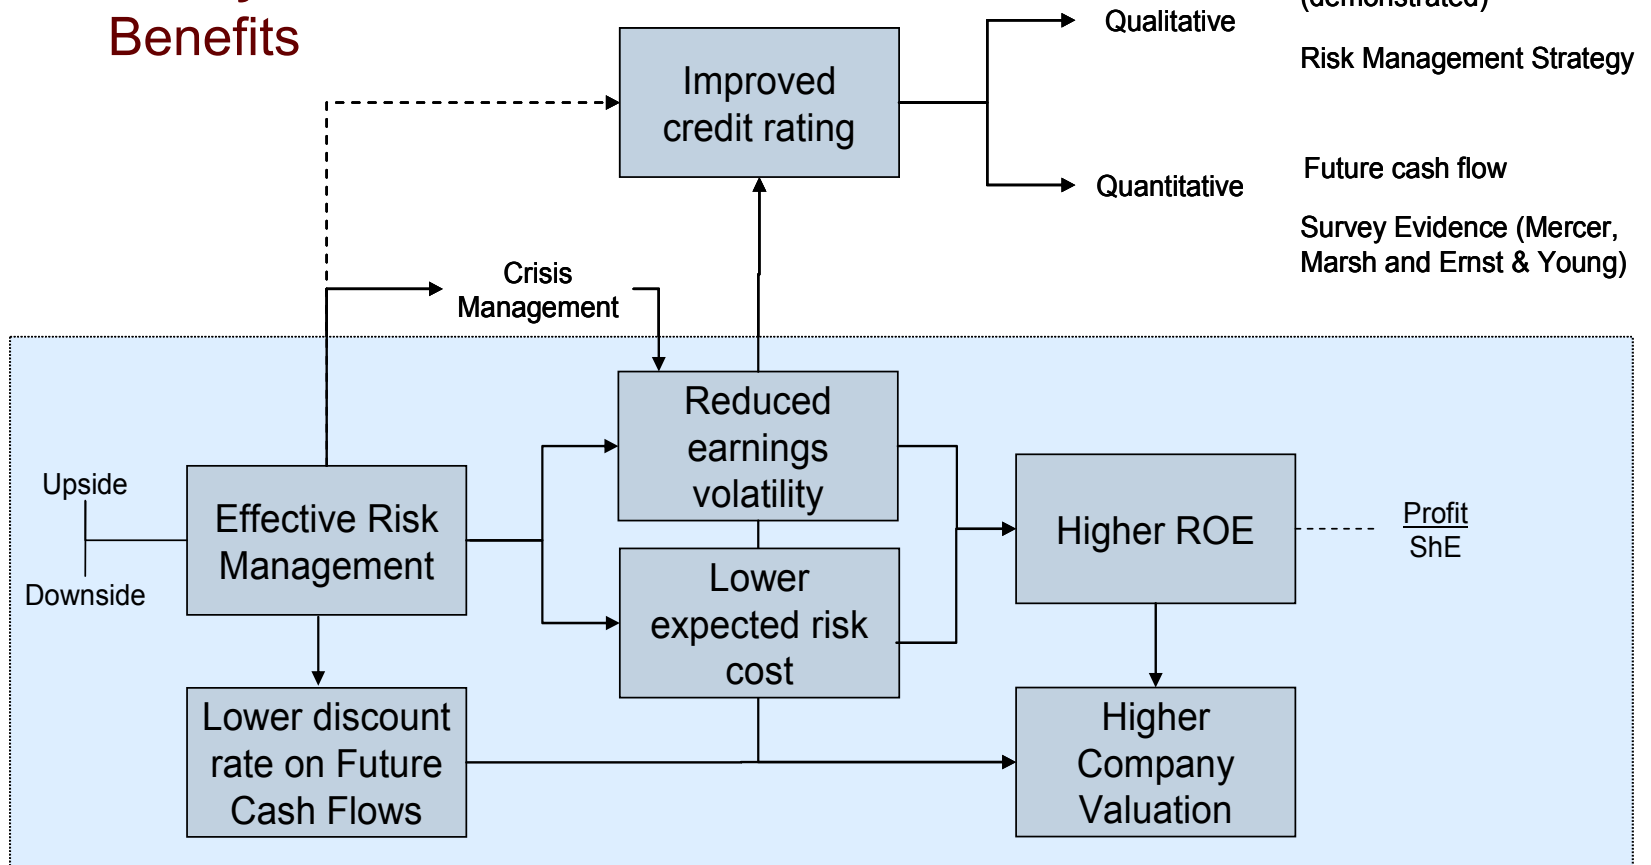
Benefits

Improved credit rating

Qualitative

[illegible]

Risk Management Strategy

Quantitative

Future cash flow

Survey Evidence (Mercer, Marsh and Ernst & Young)

Crisis Management

Reduced earnings volatility

Upside

Downside

Effective Risk Management

Lower expected risk cost

Higher ROE

$\frac{\text{Profit}}{\text{ShE}}$

Lower discount rate on Future Cash Flows

Higher Company Valuation